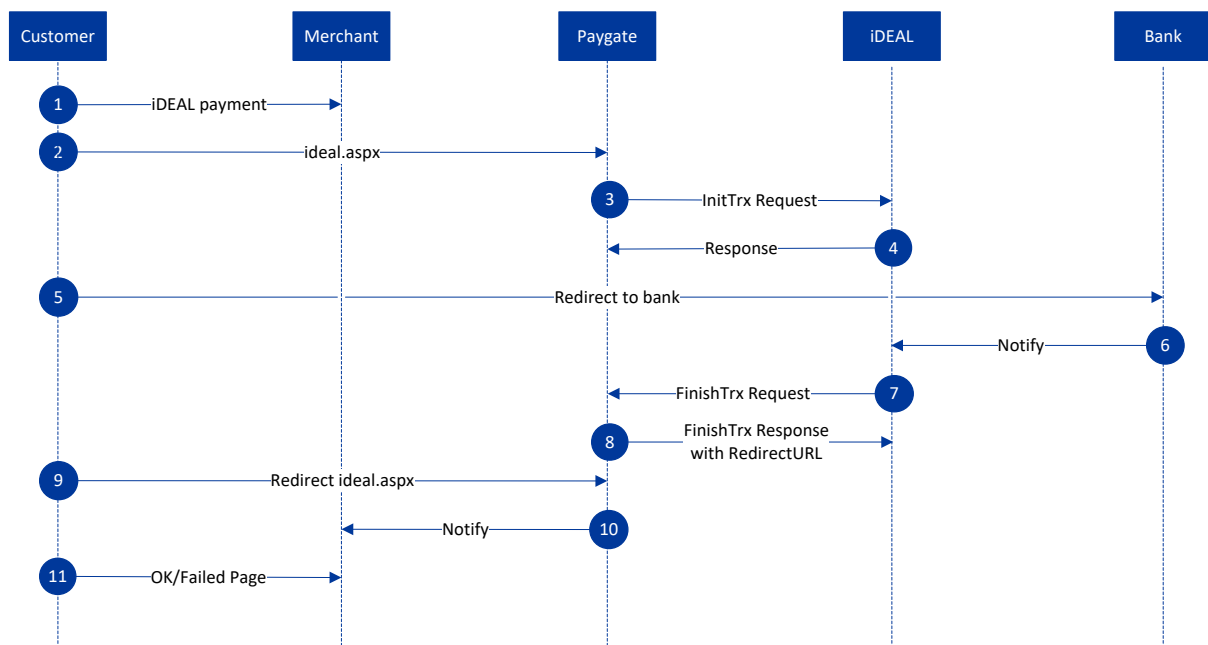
Customer

Merchant

Paygate

iDEAL

Bank

1 iDEAL payment

2 ideal.aspx

3 InitTrx Request

4 Response

5 Redirect to bank

6 Notify

7 FinishTrx Request

8 FinishTrx Response with RedirectURL

9 Redirect ideal.aspx

10 Notify

11 OK/Failed Page